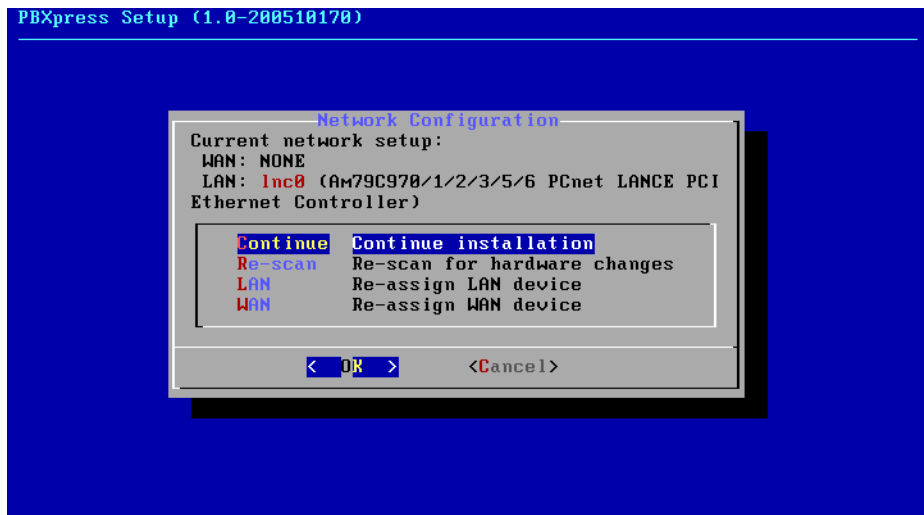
PBXpress Setup (1.0-200510170)

Network Configuration

Current network setup:
WAN: NONE
LAN: lnc0 (Am79C970/1/2/3/5/6 PCnet LANCE PCI Ethernet Controller)

| | |
|---|---|
| Continue | Continue installation |
| Re-scan | Re-scan for hardware changes |
| LAN | Re-assign LAN device |
| WAN | Re-assign WAN device |

< OK > <Cancel>